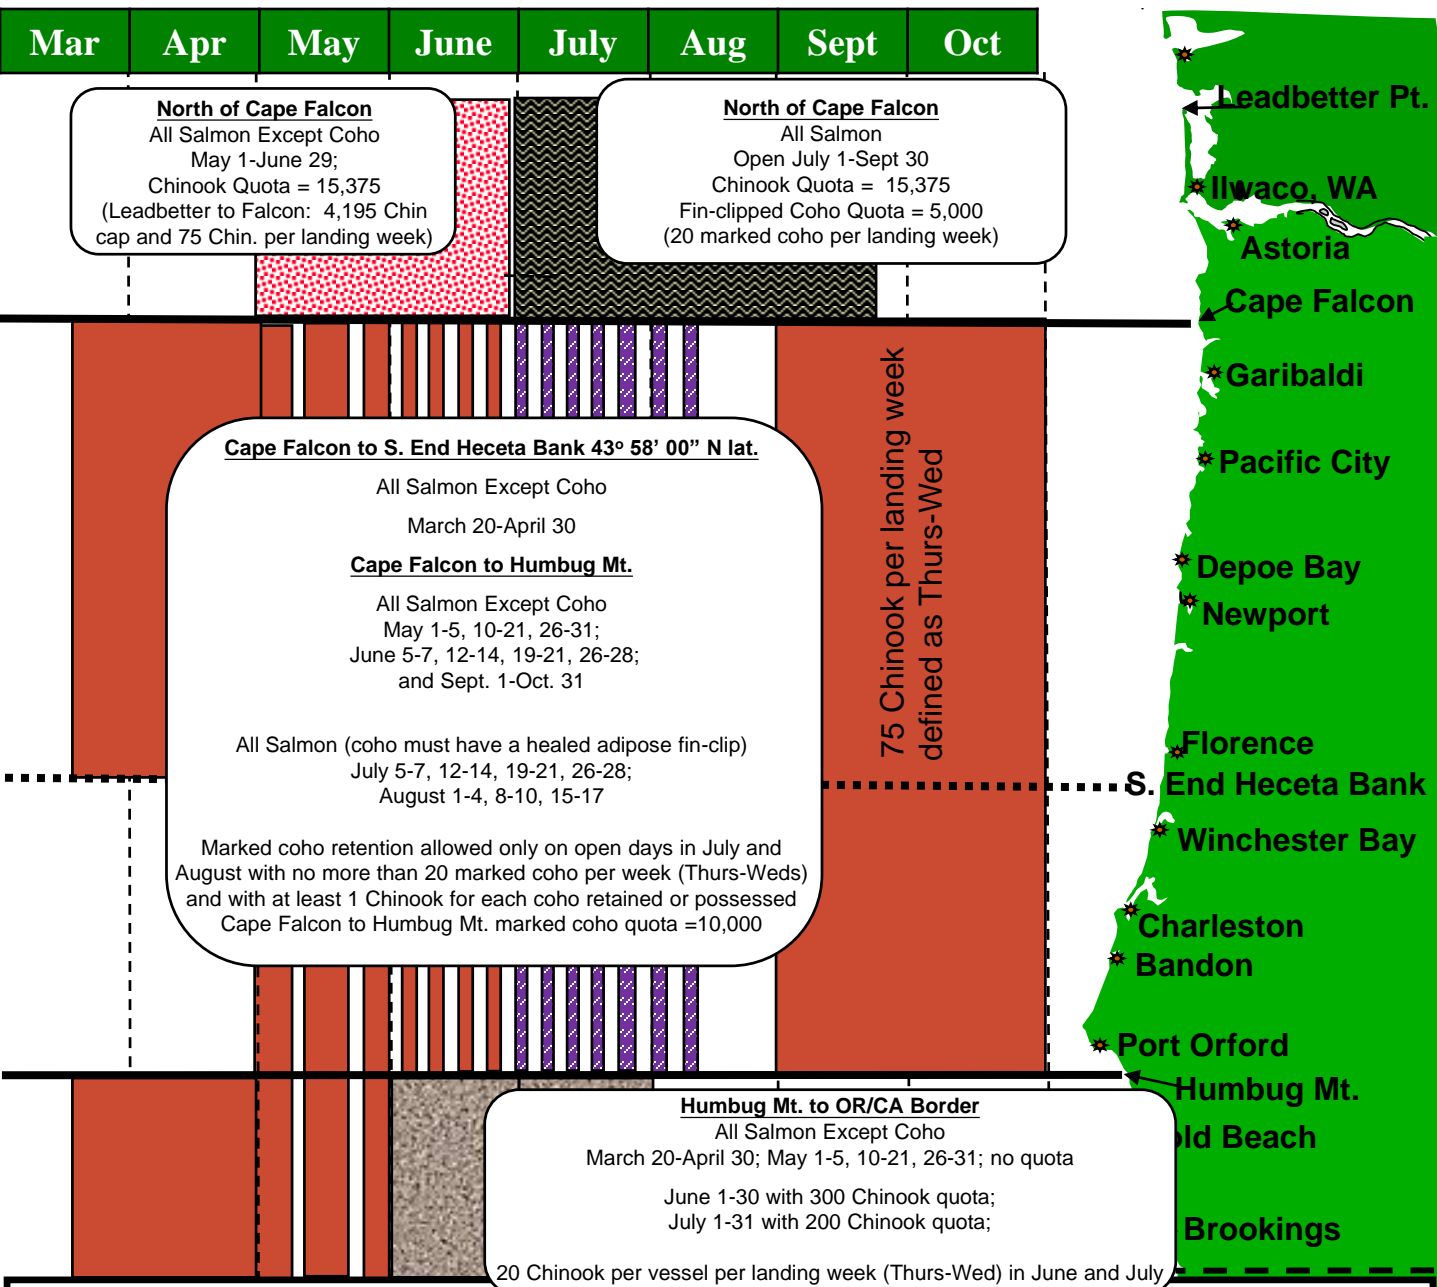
| Mar | Apr | May | June | July | Aug | Sept | Oct |
|---|---|---|---|---|---|---|---|

North of Cape Falcon
All Salmon Except Coho
May 1-June 29;
Chinook Quota = 15,375
(Leadbetter to Falcon: 4,195 Chin cap and 75 Chin. per landing week)

North of Cape Falcon
All Salmon
Open July 1-Sept 30
Chinook Quota = 15,375
Fin-clipped Coho Quota = 5,000
(20 marked coho per landing week)

Leadbetter Pt.
Ilwaco, WA
Astoria
Cape Falcon
Garibaldi
Pacific City
Depoe Bay
Newport

Cape Falcon to S. End Heceta Bank 43º 58' 00" N lat.

All Salmon Except Coho

March 20-April 30

Cape Falcon to Humbug Mt.

All Salmon Except Coho
May 1-5, 10-21, 26-31;
June 5-7, 12-14, 19-21, 26-28;
and Sept. 1-Oct. 31

All Salmon (coho must have a healed adipose fin-clip)
July 5-7, 12-14, 19-21, 26-28;
August 1-4, 8-10, 15-17

Marked coho retention allowed only on open days in July and August with no more than 20 marked coho per week (Thurs-Weds) and with at least 1 Chinook for each coho retained or possessed
Cape Falcon to Humbug Mt. marked coho quota =10,000

75 Chinook per landing week defined as Thurs-Wed

Florence
S. End Heceta Bank
Winchester Bay
Charleston
Bandon
Port Orford
Humbug Mt.
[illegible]ld Beach
Brookings

Humbug Mt. to OR/CA Border
All Salmon Except Coho
March 20-April 30; May 1-5, 10-21, 26-31; no quota

June 1-30 with 300 Chinook quota;
July 1-31 with 200 Chinook quota;

20 Chinook per vessel per landing week (Thurs-Wed) in June and July